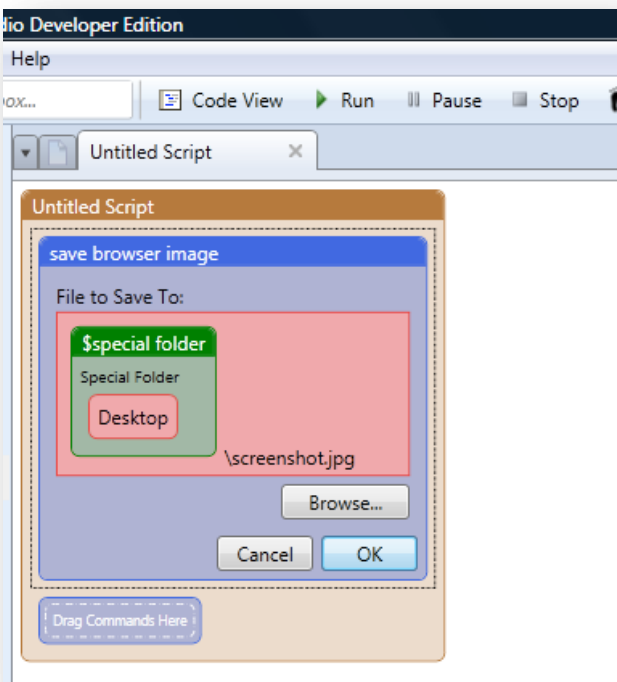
dio Developer Edition

Help

ox...

Code View Run Pause Stop

Untitled Script ×

Untitled Script

save browser image

File to Save To:

$special folder

Special Folder

Desktop

\screenshot.jpg

Browse...

Cancel OK

Drag Commands Here